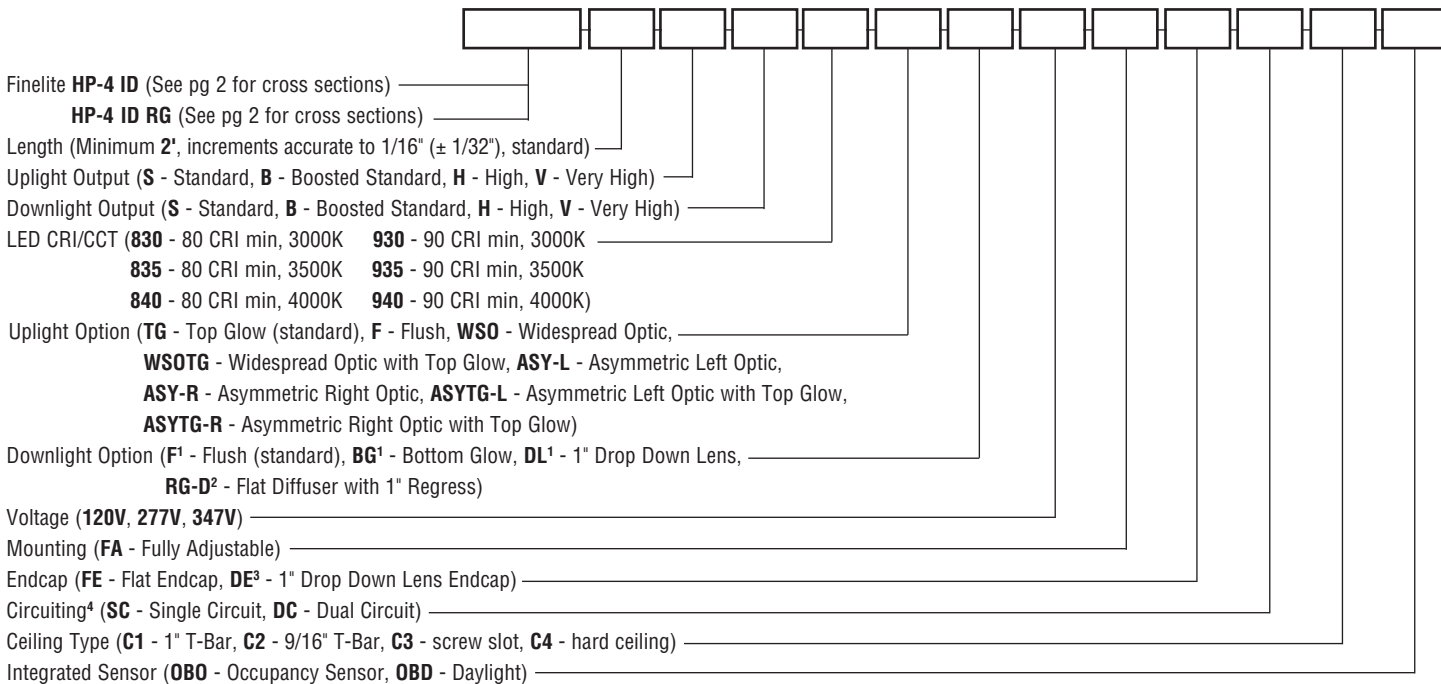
Finelite **HP-4 ID** (See pg 2 for cross sections)
**HP-4 ID RG** (See pg 2 for cross sections)
Length (Minimum **2'**, increments accurate to 1/16" (± 1/32"), standard)
Uplight Output (**S** - Standard, **B** - Boosted Standard, **H** - High, **V** - Very High)
Downlight Output (**S** - Standard, **B** - Boosted Standard, **H** - High, **V** - Very High)
LED CRI/CCT (**830** - 80 CRI min, 3000K **930** - 90 CRI min, 3000K
**835** - 80 CRI min, 3500K **935** - 90 CRI min, 3500K
**840** - 80 CRI min, 4000K **940** - 90 CRI min, 4000K)
Uplight Option (**TG** - Top Glow (standard), **F** - Flush, **WSO** - Widespread Optic,
**WSOTG** - Widespread Optic with Top Glow, **ASY-L** - Asymmetric Left Optic,
**ASY-R** - Asymmetric Right Optic, **ASYTG-L** - Asymmetric Left Optic with Top Glow,
**ASYTG-R** - Asymmetric Right Optic with Top Glow)
Downlight Option (**F¹** - Flush (standard), **BG¹** - Bottom Glow, **DL¹** - 1" Drop Down Lens,
**RG-D²** - Flat Diffuser with 1" Regress)
Voltage (**120V**, **277V**, **347V**)
Mounting (**FA** - Fully Adjustable)
Endcap (**FE** - Flat Endcap, **DE³** - 1" Drop Down Lens Endcap)
Circuiting⁴ (**SC** - Single Circuit, **DC** - Dual Circuit)
Ceiling Type (**C1** - 1" T-Bar, **C2** - 9/16" T-Bar, **C3** - screw slot, **C4** - hard ceiling)
Integrated Sensor (**OBO** - Occupancy Sensor, **OBD** - Daylight)